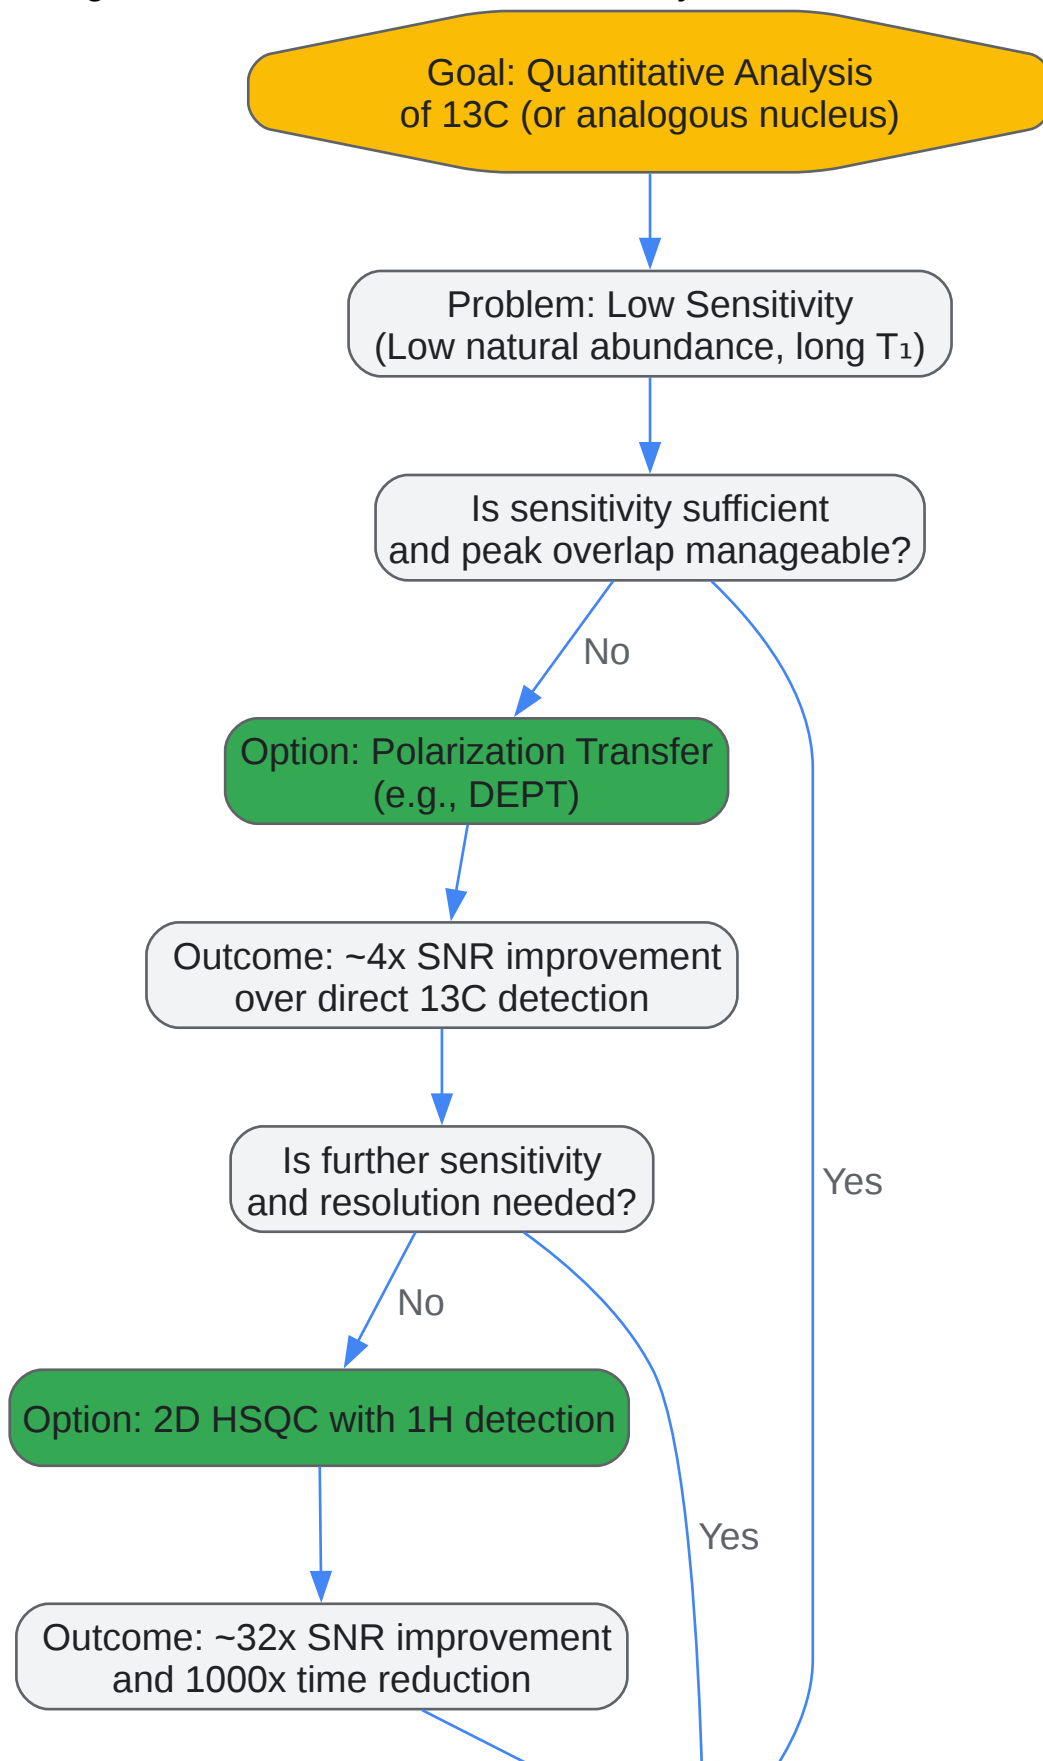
Goal: Quantitative Analysis of 13C (or analogous nucleus)

Problem: Low Sensitivity (Low natural abundance, long T₁)

Is sensitivity sufficient and peak overlap manageable?

No

Option: Polarization Transfer (e.g., DEPT)

Outcome: ~4x SNR improvement over direct 13C detection

Is further sensitivity and resolution needed?

Yes

No

Option: 2D HSQC with 1H detection

Yes

Outcome: ~32x SNR improvement and 1000x time reduction